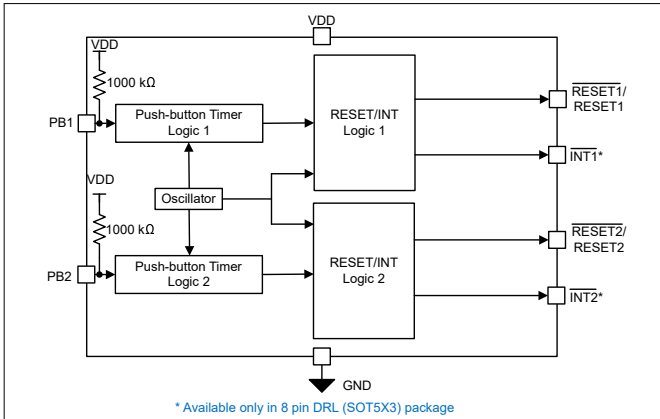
VDD

VDD

1000 kΩ

PB1

Push-button Timer Logic 1

RESET/INT Logic 1

$\overline{\text{RESET1}}$/ RESET1

$\overline{\text{INT1}}$*

VDD

Oscillator

1000 kΩ

PB2

Push-button Timer Logic 2

RESET/INT Logic 2

$\overline{\text{RESET2}}$/ RESET2

$\overline{\text{INT2}}$*

GND

* Available only in 8 pin DRL (SOT5X3) package